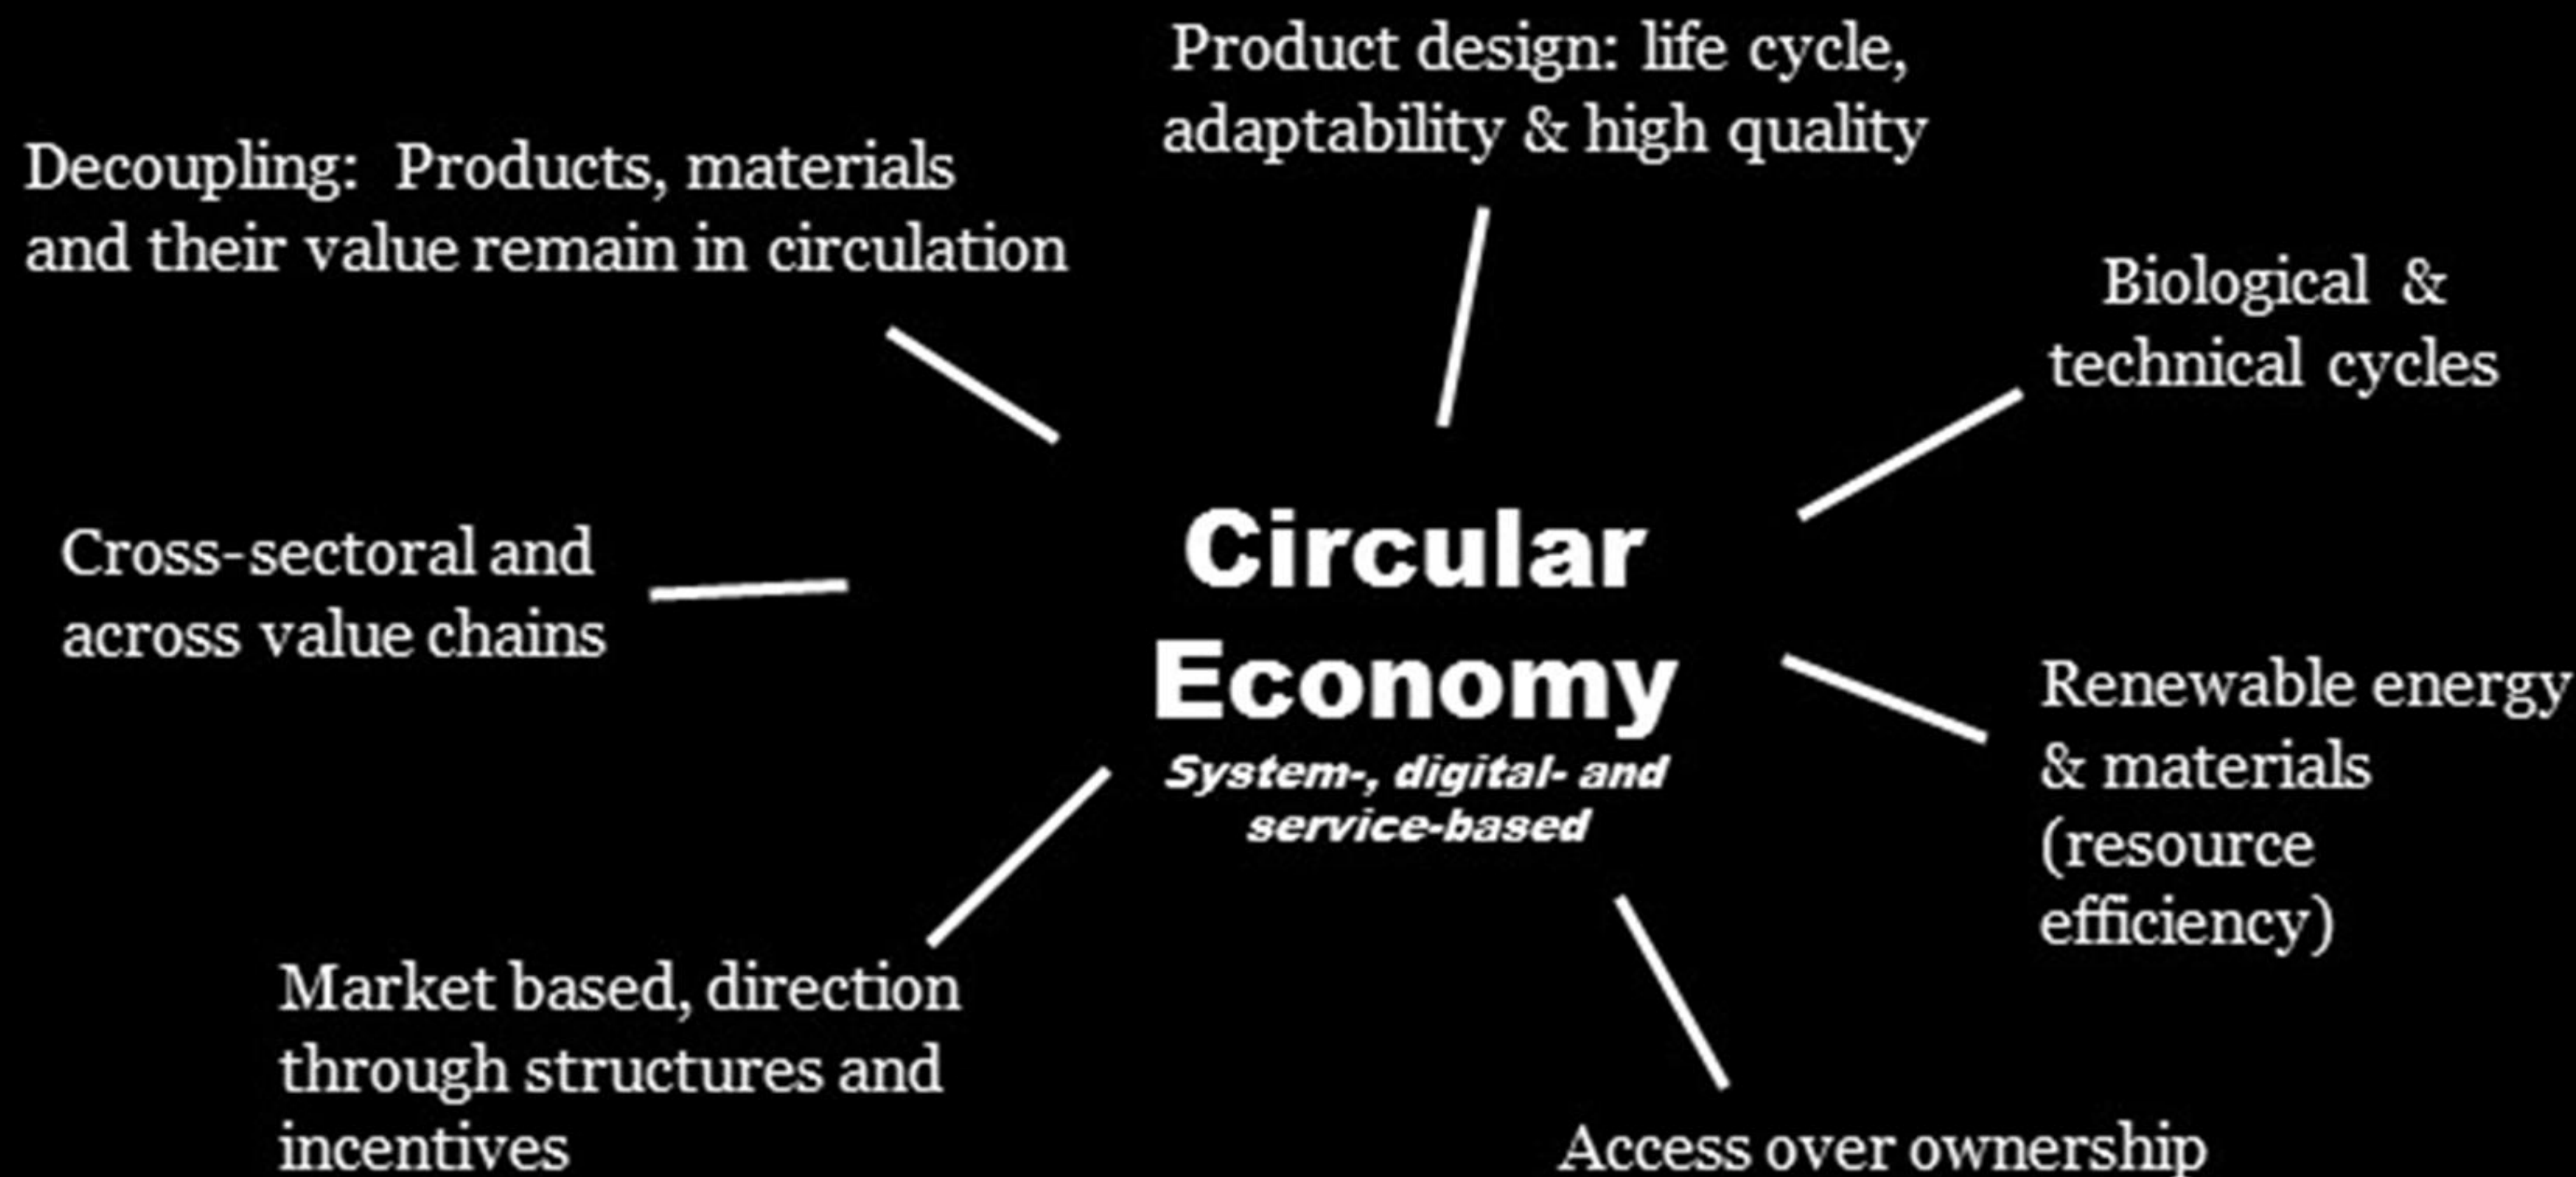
Product design: life cycle, adaptability & high quality

Decoupling: Products, materials and their value remain in circulation

Biological & technical cycles

Circular Economy

System-, digital- and service-based

Cross-sectoral and across value chains

Renewable energy & materials (resource efficiency)

Market based, direction through structures and incentives

Access over ownership